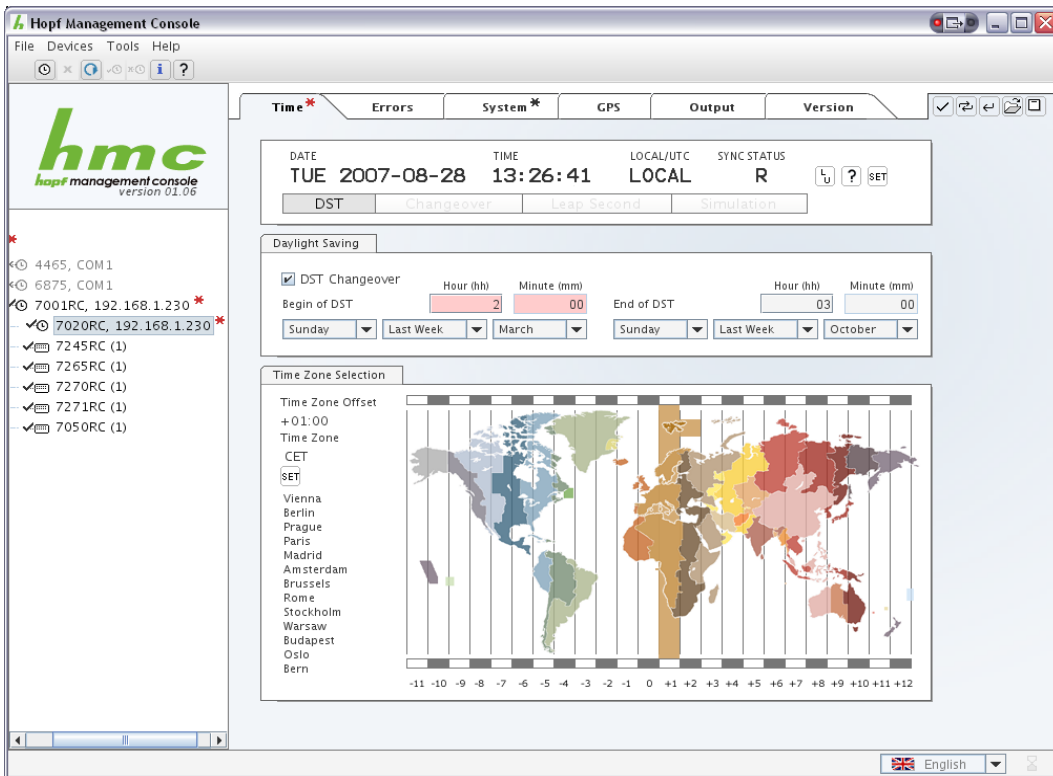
Hopf Management Console

File Devices Tools Help

hmc
hopf management console
version 01.06

*
4465, COM1
6875, COM1
7001RC, 192.168.1.230 *
7020RC, 192.168.1.230 *
7245RC (1)
7265RC (1)
7270RC (1)
7271RC (1)
7050RC (1)

Time* | Errors | System* | GPS | Output | Version

DATE
TUE 2007-08-28
TIME
13:26:41
LOCAL/UTC
LOCAL
SYNC STATUS
R
? SET

DST | Changeover | Leap Second | Simulation

Daylight Saving

DST Changeover
Begin of DST
Hour (hh) 2
Minute (mm) 00
End of DST
Hour (hh) 03
Minute (mm) 00
Sunday | Last Week | March
Sunday | Last Week | October

Time Zone Selection

Time Zone Offset
+01:00
Time Zone
CET
SET
Vienna
Berlin
Prague
Paris
Madrid
Amsterdam
Brussels
Rome
Stockholm
Warsaw
Budapest
Oslo
Bern

-11 -10 -9 -8 -7 -6 -5 -4 -3 -2 -1 0 +1 +2 +3 +4 +5 +6 +7 +8 +9 +10 +11 +12

English